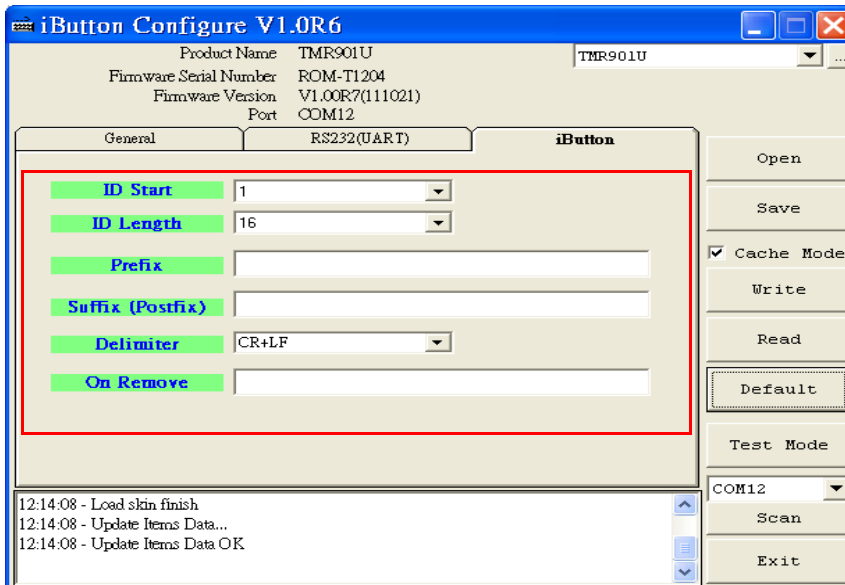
iButton Configure V1.0R6

Product Name TMR901U
Firmware Serial Number ROM-T1204
Firmware Version V1.00R7(111021)
Port COM12

TMR901U

General | RS232(UART) | iButton

ID Start 1
ID Length 16
Prefix
Suffix (Postfix)
Delimiter CR+LF
On Remove

Open
Save
Cache Mode
Write
Read
Default
Test Mode
COM12
Scan
Exit

12:14:08 - Load skin finish
12:14:08 - Update Items Data...
12:14:08 - Update Items Data OK